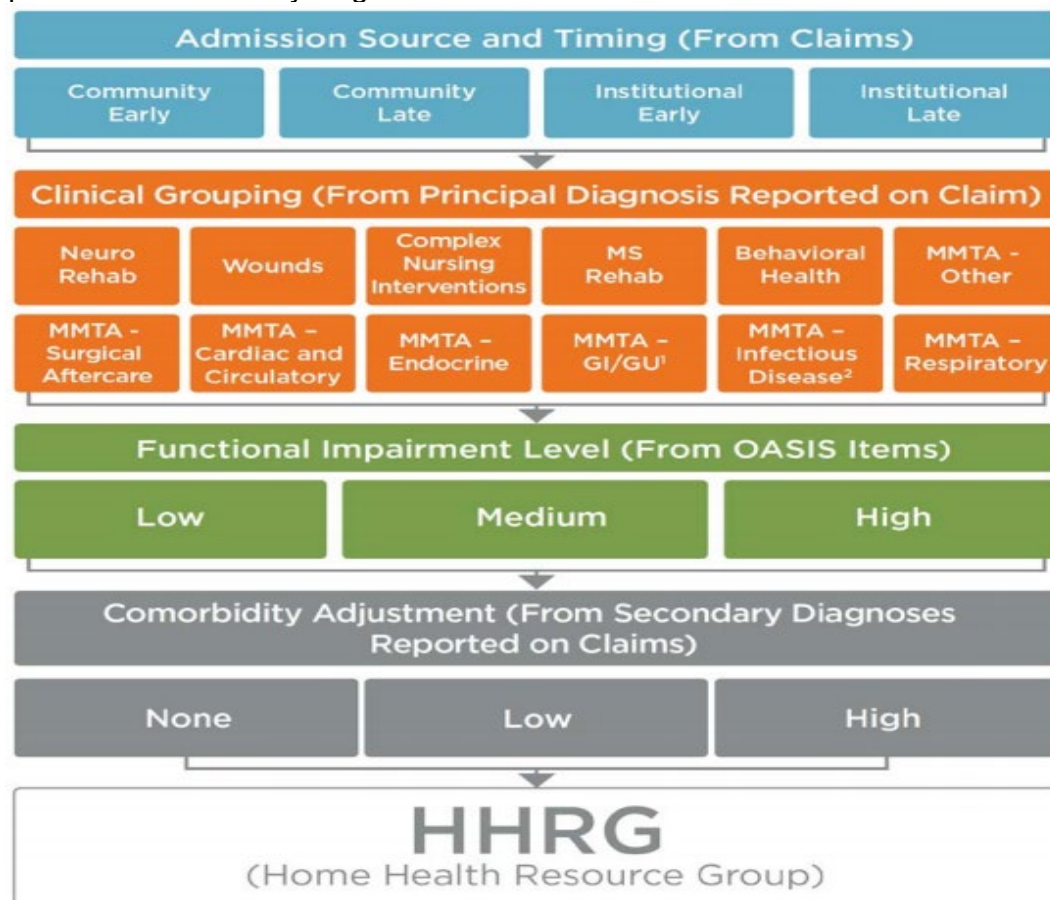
Admission Source and Timing (From Claims)

Community Early

Community Late

Institutional Early

Institutional Late

Clinical Grouping (From Principal Diagnosis Reported on Claim)

Neuro Rehab

Wounds

Complex Nursing Interventions

MS Rehab

Behavioral Health

MMTA - Other

MMTA - Surgical Aftercare

MMTA - Cardiac and Circulatory

MMTA - Endocrine

MMTA - GI/GU$^1$

MMTA - Infectious Disease$^2$

MMTA - Respiratory

Functional Impairment Level (From OASIS Items)

Low

Medium

High

Comorbidity Adjustment (From Secondary Diagnoses Reported on Claims)

None

Low

High

HHRG
(Home Health Resource Group)